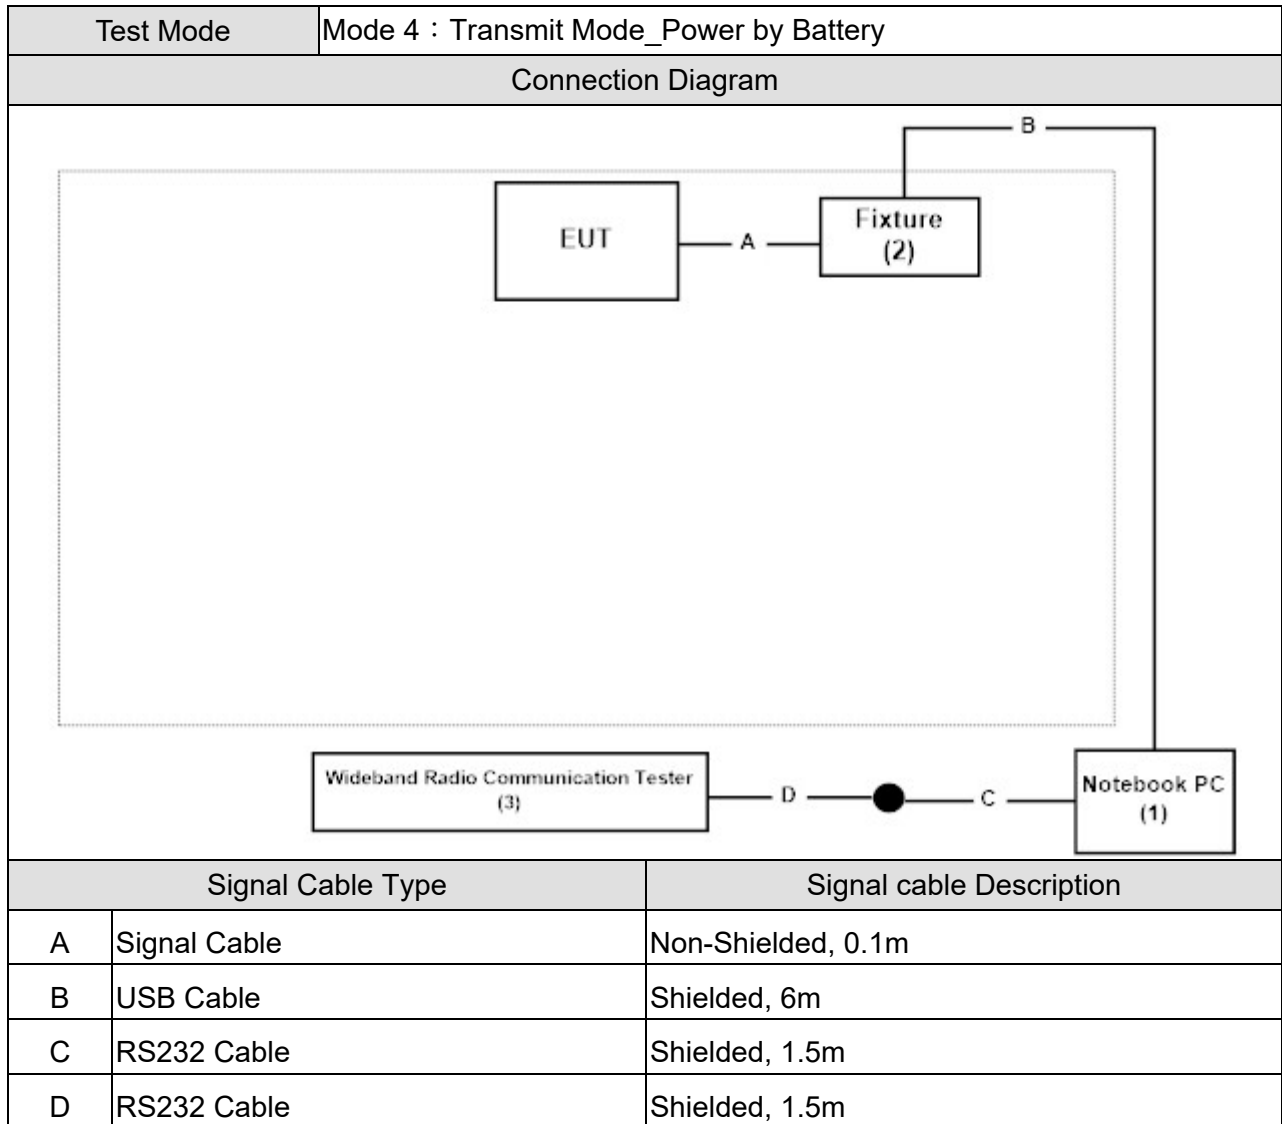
| Test Mode | Mode 4：Transmit Mode_Power by Battery |
|---|---|

Connection Diagram

B

EUT

A

Fixture
(2)

Wideband Radio Communication Tester
(3)

D

C

Notebook PC
(1)

| Signal Cable Type | | Signal cable Description |
|---|---|---|
| A | Signal Cable | Non-Shielded, 0.1m |
| B | USB Cable | Shielded, 6m |
| C | RS232 Cable | Shielded, 1.5m |
| D | RS232 Cable | Shielded, 1.5m |